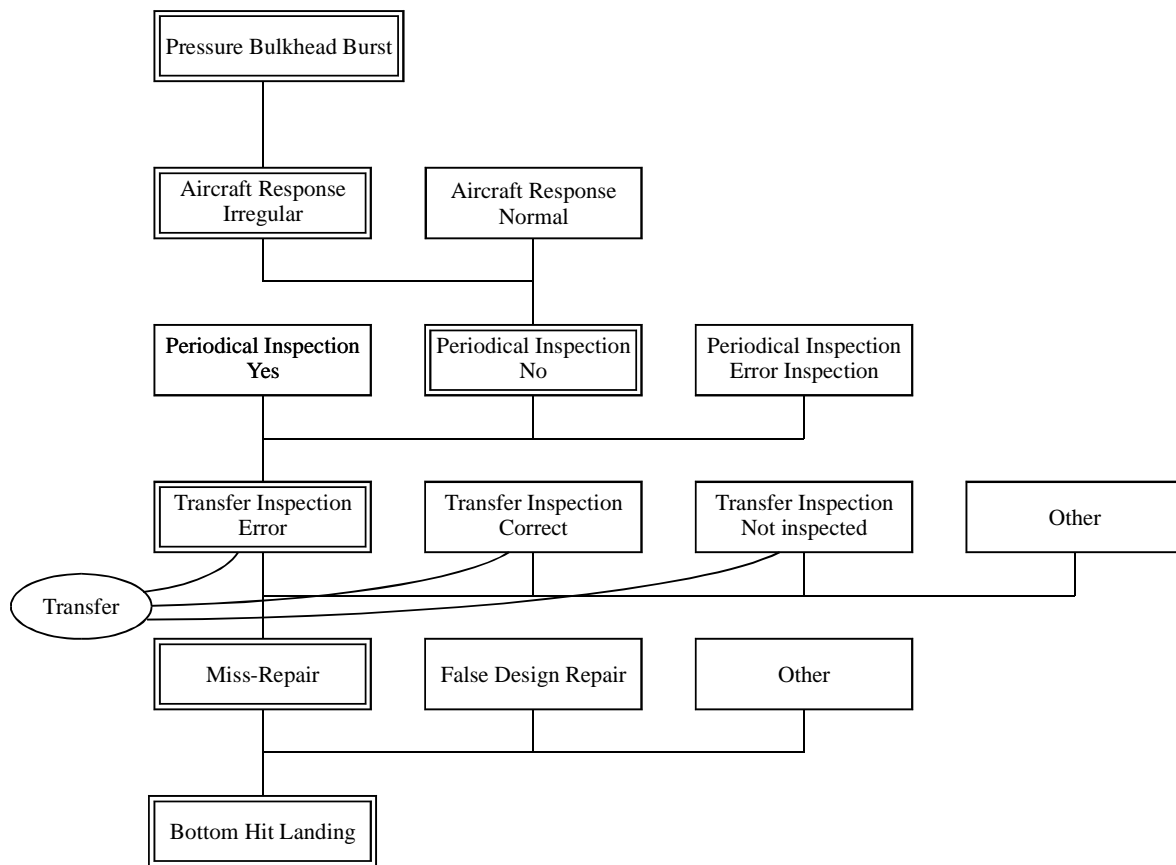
Pressure Bulkhead Burst

Aircraft Response Irregular

Aircraft Response Normal

Periodical Inspection Yes

Periodical Inspection No

Periodical Inspection Error Inspection

Transfer Inspection Error

Transfer Inspection Correct

Transfer Inspection Not inspected

Other

Transfer

Miss-Repair

False Design Repair

Other

Bottom Hit Landing